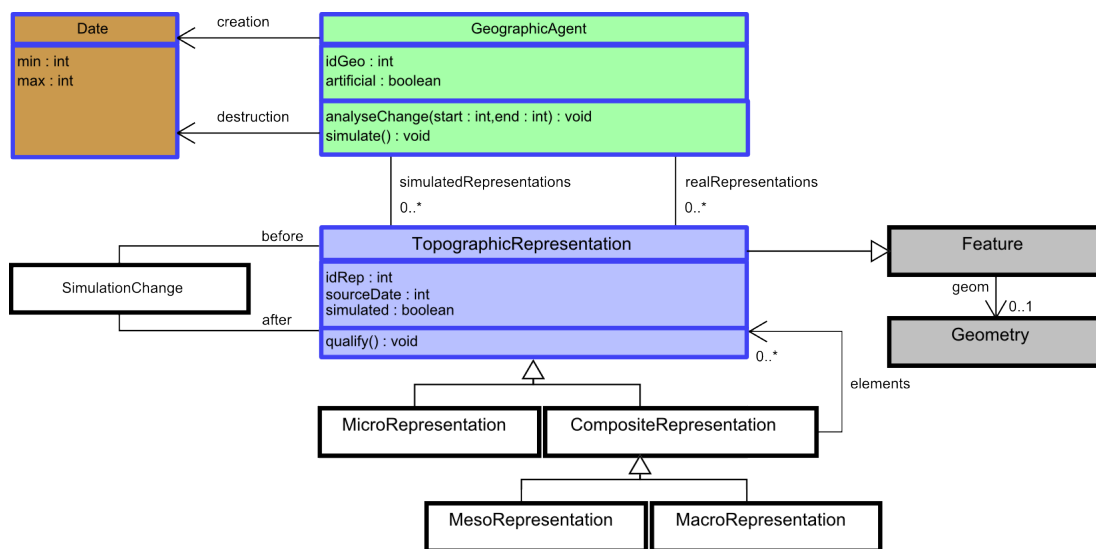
Date

min : int
max : int

creation

destruction

GeographicAgent

idGeo : int
artificial : boolean

analyseChange(start : int,end : int) : void
simulate() : void

simulatedRepresentations
0..*

realRepresentations
0..*

before

SimulationChange

after

TopographicRepresentation

idRep : int
sourceDate : int
simulated : boolean

qualify() : void

Feature

geom

0..1

Geometry

0..*

elements

MicroRepresentation

CompositeRepresentation

MesoRepresentation

MacroRepresentation